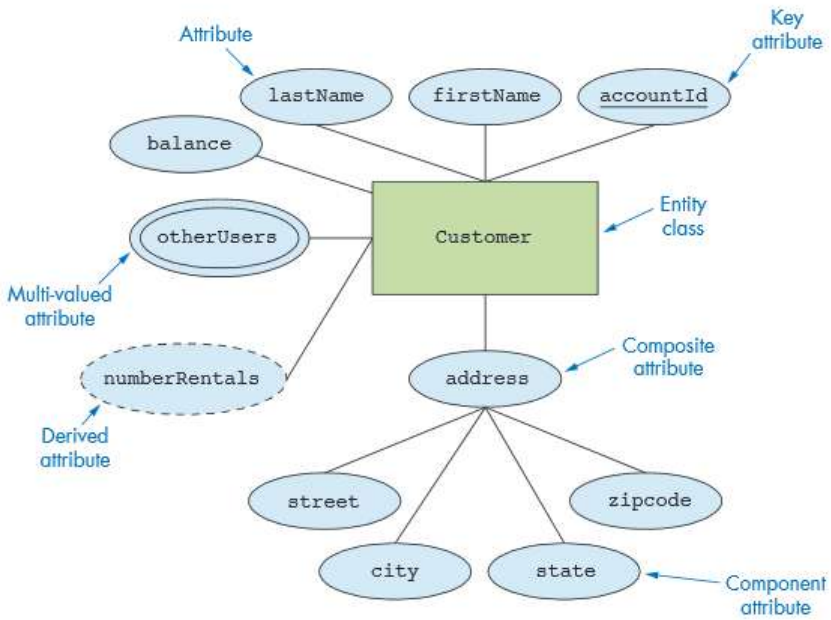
Attribute

Key attribute

lastName

firstName

accountId

balance

Customer

Entity class

otherUsers

Multi-valued attribute

numberRentals

address

Composite attribute

Derived attribute

street

zipcode

city

state

Component attribute